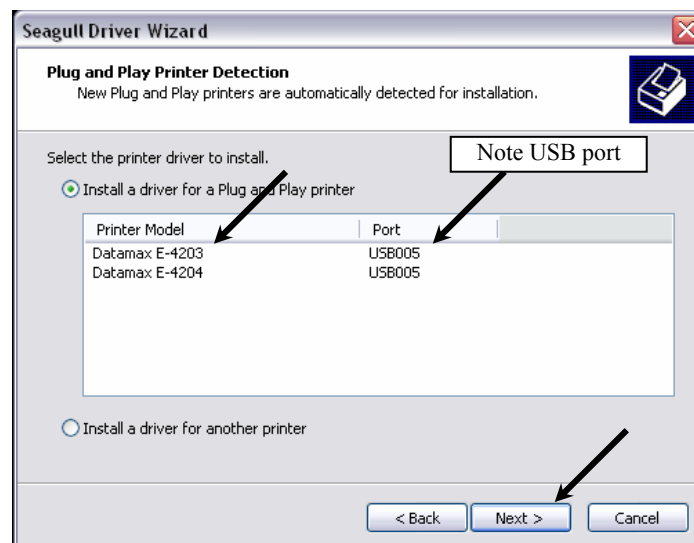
Seagull Driver Wizard

Plug and Play Printer Detection
New Plug and Play printers are automatically detected for installation.

Select the printer driver to install.

Note USB port

Install a driver for a Plug and Play printer

| Printer Model | Port |
|---|---|
| Datamax E-4203 | USB005 |
| Datamax E-4204 | USB005 |

Install a driver for another printer

< Back Next > Cancel